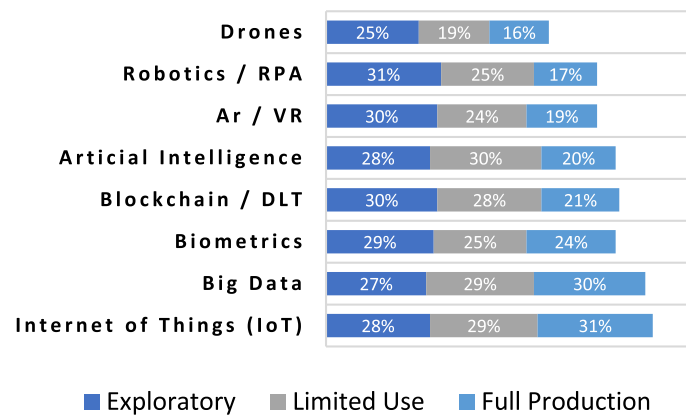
| | Exploratory | Limited Use | Full Production |
|---|---|---|---|
| Drones | 25% | 19% | 16% |
| Robotics / RPA | 31% | 25% | 17% |
| Ar / VR | 30% | 24% | 19% |
| Articial Intelligence | 28% | 30% | 20% |
| Blockchain / DLT | 30% | 28% | 21% |
| Biometrics | 29% | 25% | 24% |
| Big Data | 27% | 29% | 30% |
| Internet of Things (IoT) | 28% | 29% | 31% |

Exploratory Limited Use Full Production